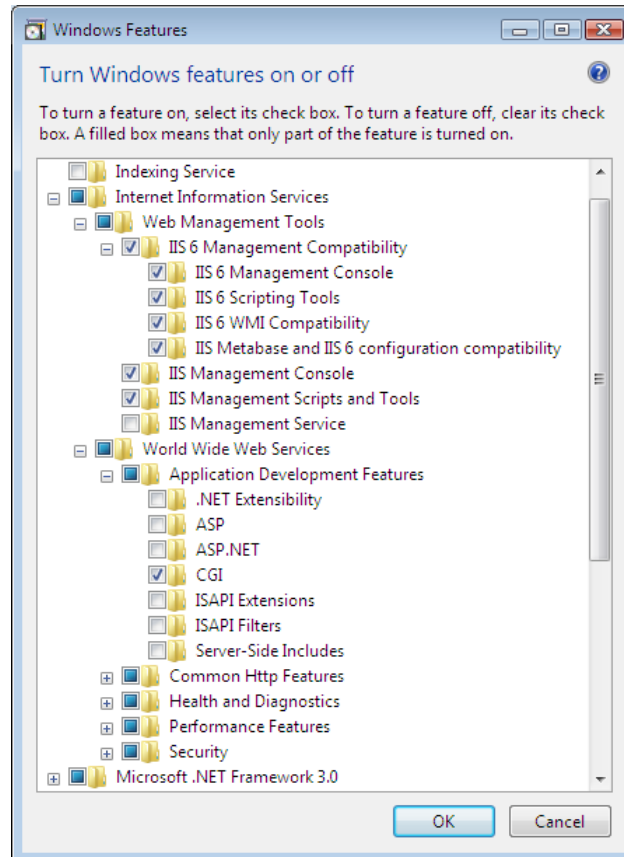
Windows Features

Turn Windows features on or off

To turn a feature on, select its check box. To turn a feature off, clear its check box. A filled box means that only part of the feature is turned on.

Indexing Service
Internet Information Services
Web Management Tools
IIS 6 Management Compatibility
IIS 6 Management Console
IIS 6 Scripting Tools
IIS 6 WMI Compatibility
IIS Metabase and IIS 6 configuration compatibility
IIS Management Console
IIS Management Scripts and Tools
IIS Management Service
World Wide Web Services
Application Development Features
.NET Extensibility
ASP
ASP.NET
CGI
ISAPI Extensions
ISAPI Filters
Server-Side Includes
Common Http Features
Health and Diagnostics
Performance Features
Security
Microsoft .NET Framework 3.0

OK
Cancel